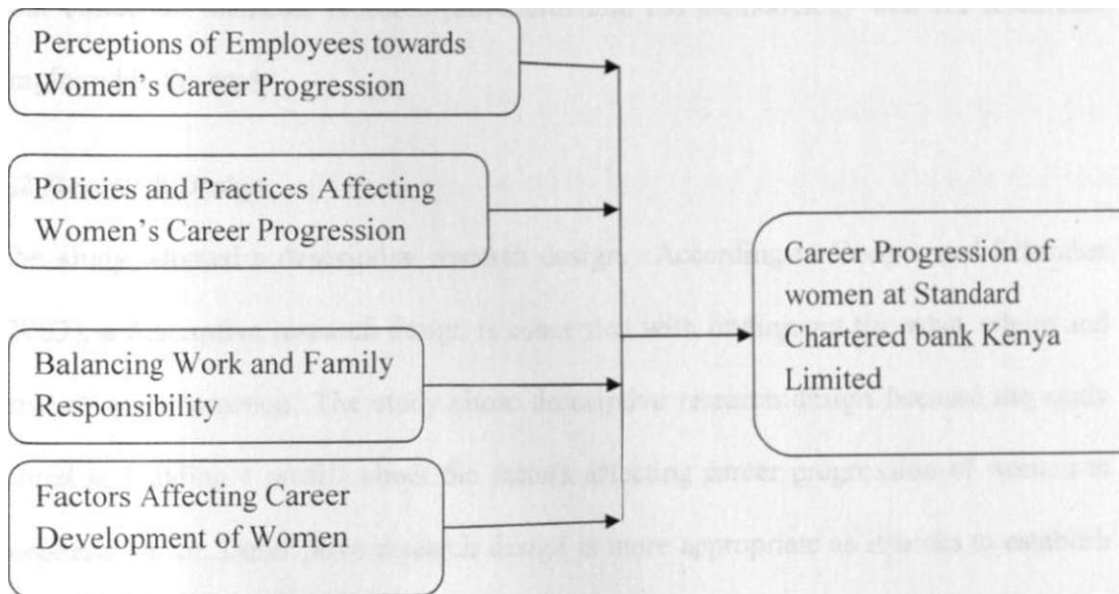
Perceptions of Employees towards Women's Career Progression

Policies and Practices Affecting Women's Career Progression

Balancing Work and Family Responsibility

Factors Affecting Career Development of Women

Career Progression of women at Standard Chartered bank Kenya Limited